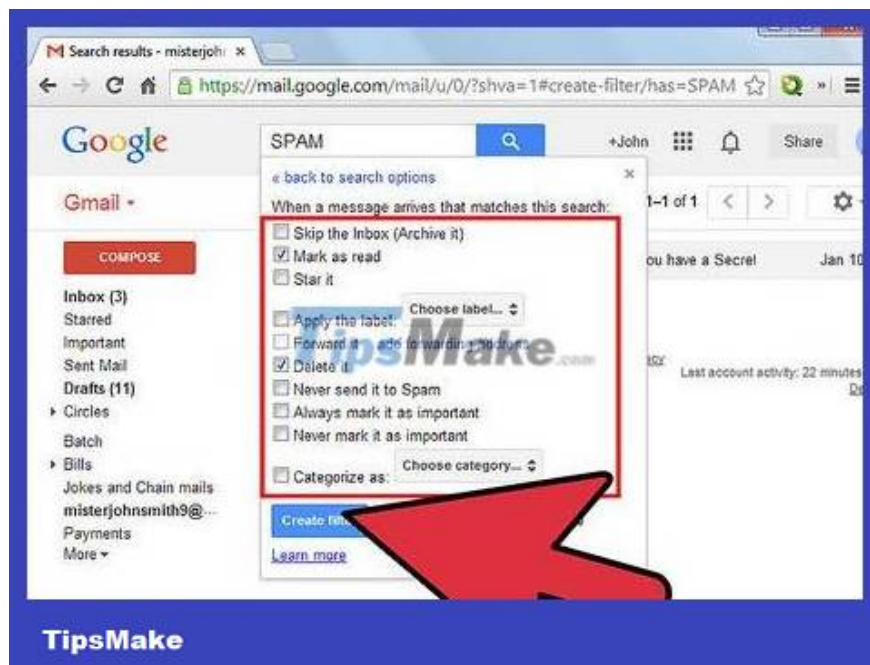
Search results - misterjoh ×

https://mail.google.com/mail/u/0/?shva=1#create-filter/has=SPAM

Google

SPAM

+John

Share

Gmail ▾

1–1 of 1

COMPOSE

Inbox (3)
Starred
Important
Sent Mail
Drafts (11)
▸ Circles
Batch
▸ Bills
Jokes and Chain mails
misterjohnsmith9@...
Payments
More ▾

« back to search options

When a message arrives that matches this search:

Skip the Inbox (Archive it)
Mark as read
Star it
Apply the label: Choose label...
Forward it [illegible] add forwarding address
Delete it
Never send it to Spam
Always mark it as important
Never mark it as important
Categorize as: Choose category...

Create filt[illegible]

Learn more

ou have a Secret

Jan 10

Last account activity: 22 minutes

TipsMake.com

TipsMake